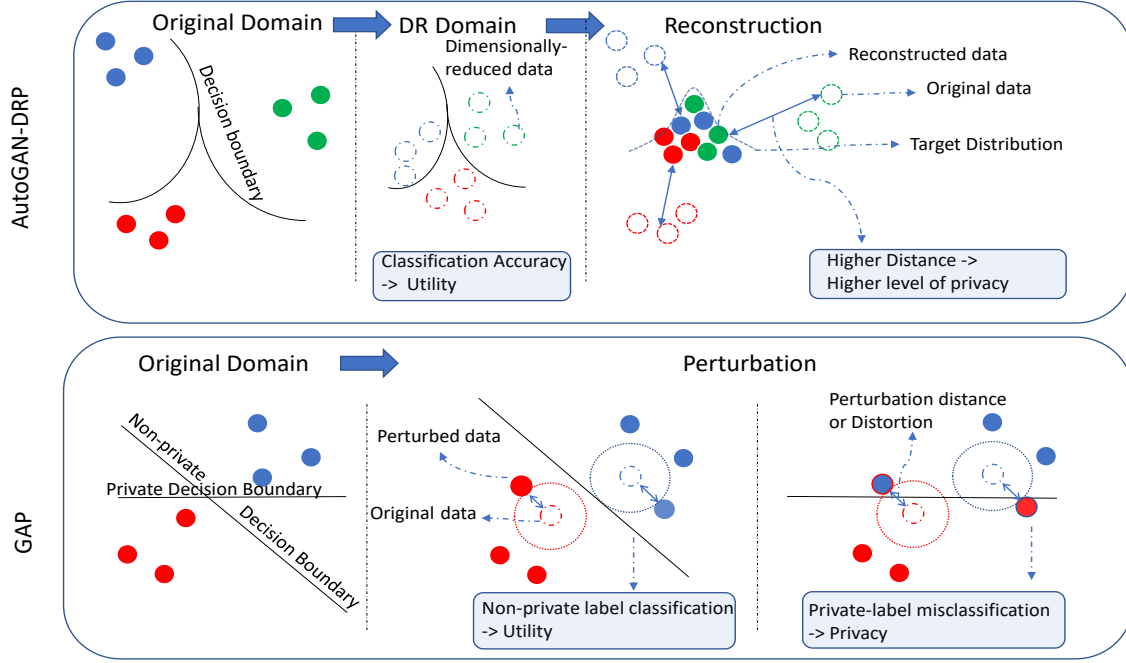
AutoGAN-DRP

Original Domain

DR Domain

Reconstruction

Decision boundary

Dimensionally-reduced data

Reconstructed data

Original data

Target Distribution

Classification Accuracy -> Utility

Higher Distance -> Higher level of privacy

GAP

Original Domain

Perturbation

Non-private

Private Decision Boundary

Decision Boundary

Perturbed data

Original data

Non-private label classification -> Utility

Perturbation distance or Distortion

Private-label misclassification -> Privacy